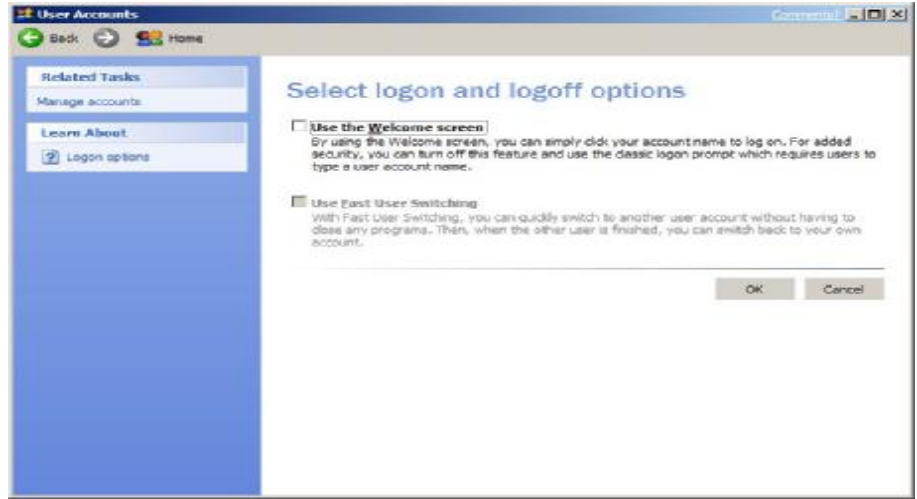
User Accounts

Comments?

Back

Home

Related Tasks

Manage accounts

Learn About

Logon options

Select logon and logoff options

Use the Welcome screen

By using the Welcome screen, you can simply click your account name to log on. For added security, you can turn off this feature and use the classic logon prompt which requires users to type a user account name.

Use Fast User Switching

With Fast User Switching, you can quickly switch to another user account without having to close any programs. Then, when the other user is finished, you can switch back to your own account.

OK

Cancel